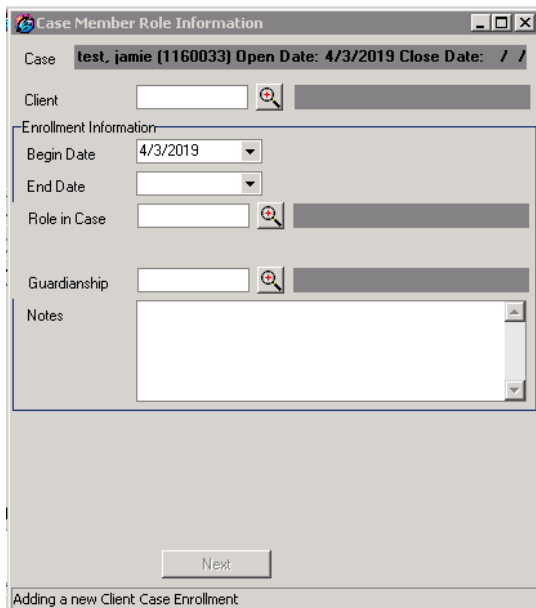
Case Member Role Information

Case test, jamie (1160033) Open Date: 4/3/2019 Close Date: / /

Client

Enrollment Information

Begin Date 4/3/2019

End Date

Role in Case

Guardianship

Notes

Next

Adding a new Client Case Enrollment